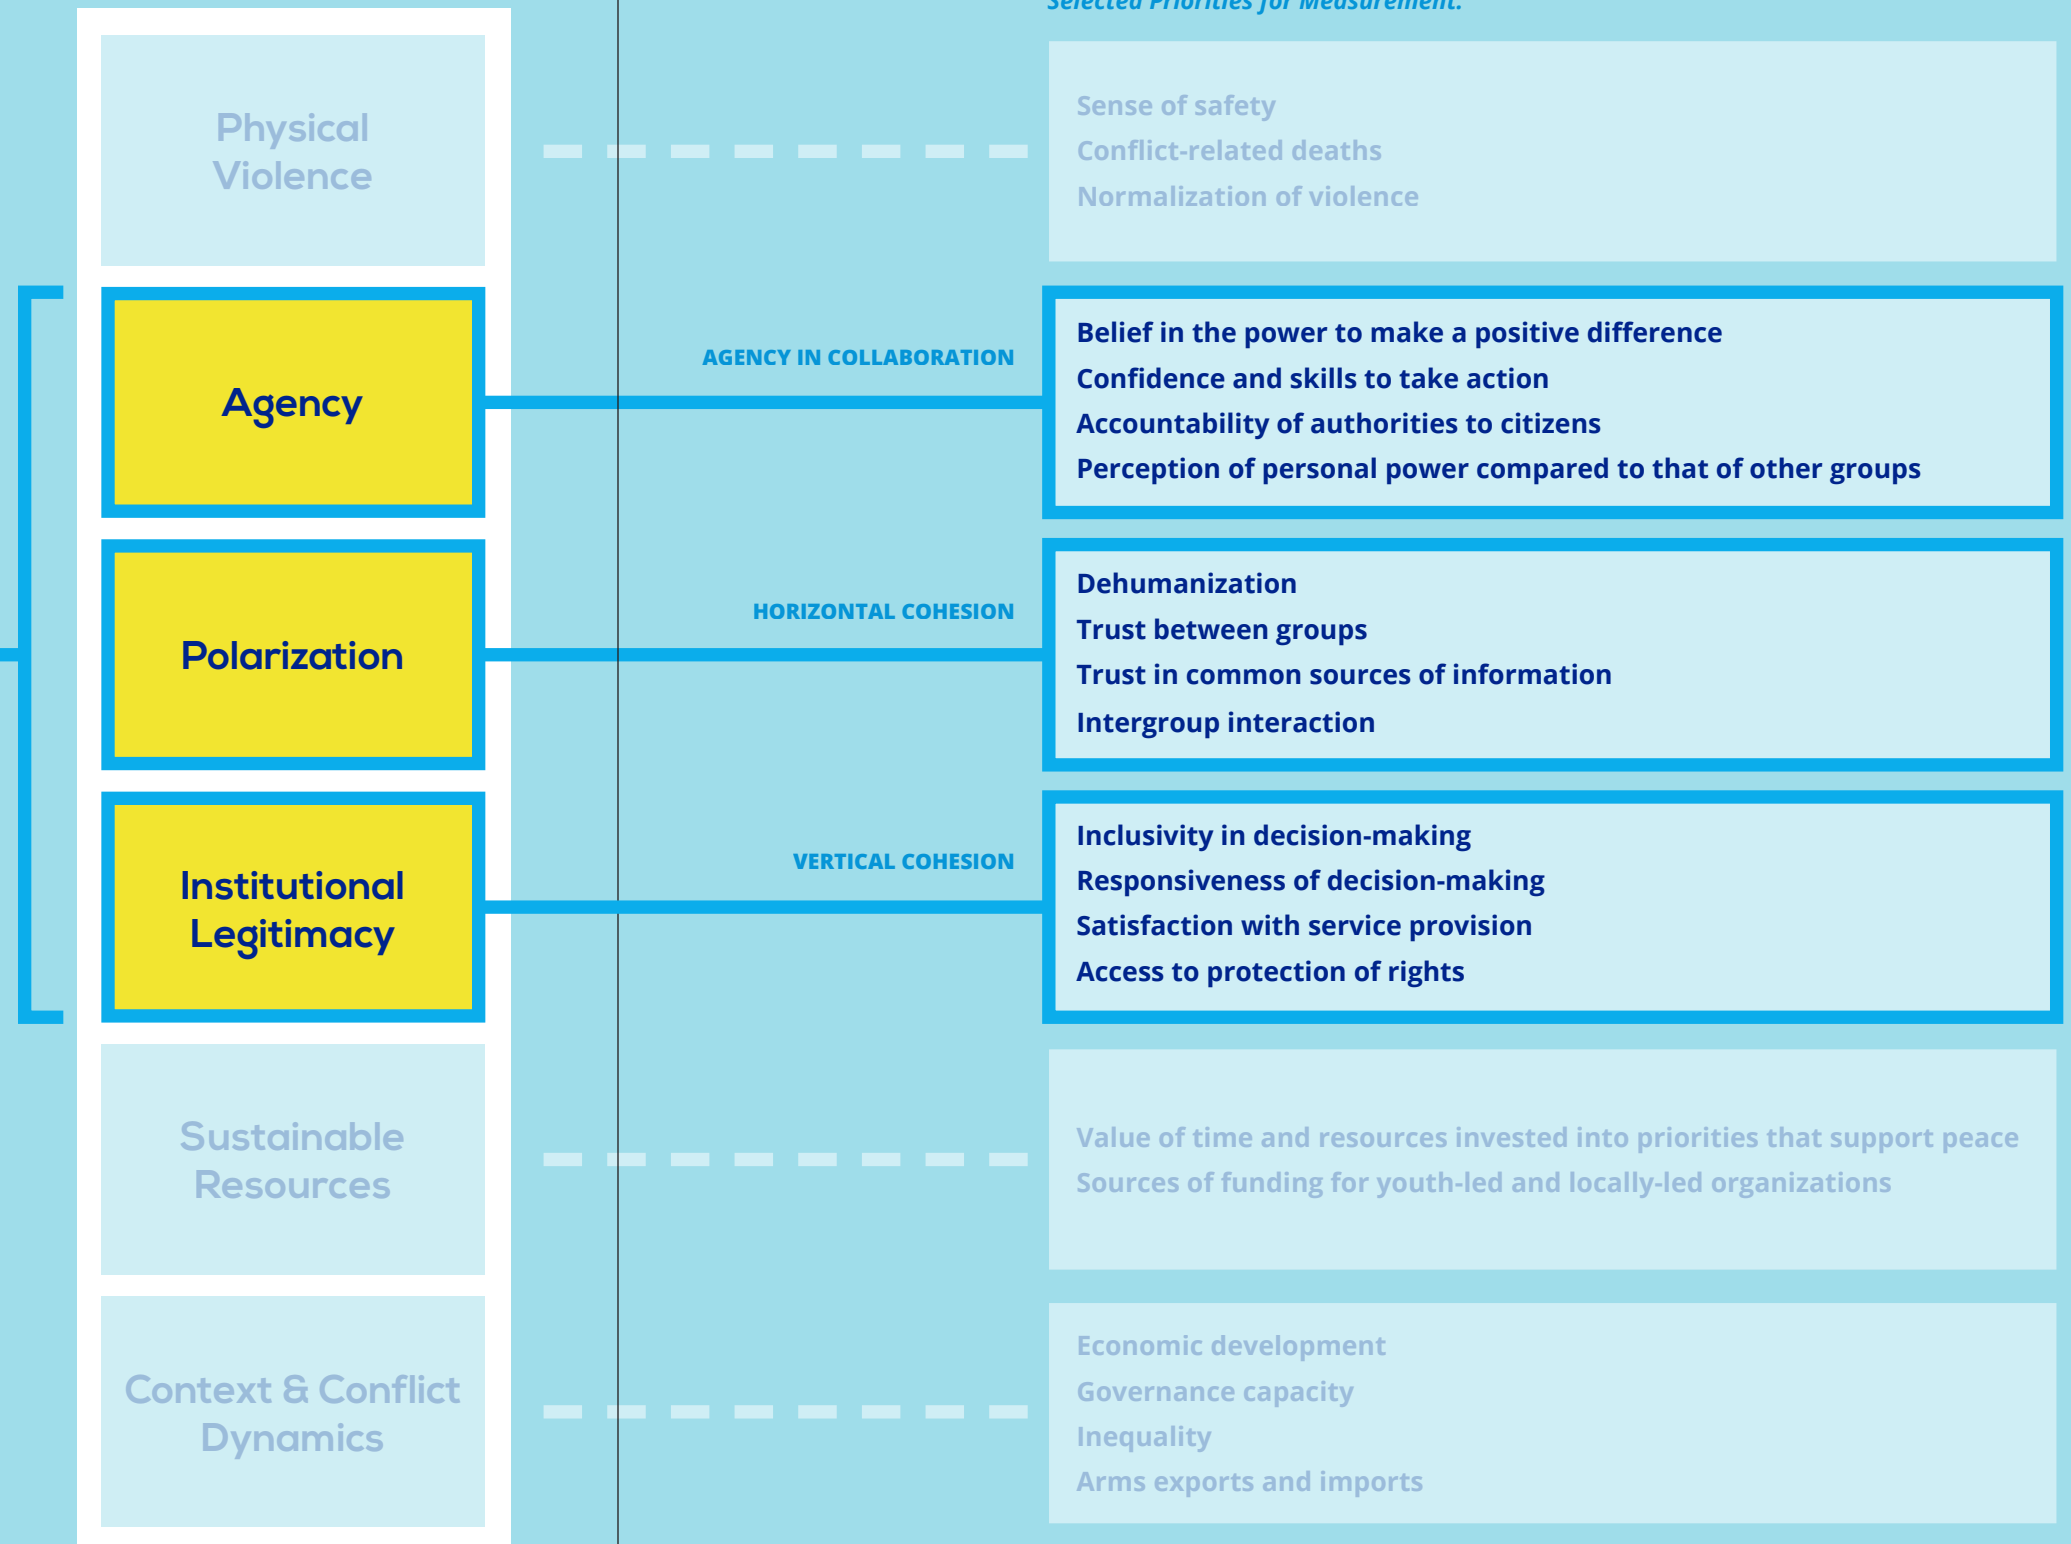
Selected Priorities for Measurement:

Physical Violence

Sense of safety
Conflict-related deaths
Normalization of violence

Agency

AGENCY IN COLLABORATION

Belief in the power to make a positive difference
Confidence and skills to take action
Accountability of authorities to citizens
Perception of personal power compared to that of other groups

Polarization

HORIZONTAL COHESION

Dehumanization
Trust between groups
Trust in common sources of information
Intergroup interaction

Institutional Legitimacy

VERTICAL COHESION

Inclusivity in decision-making
Responsiveness of decision-making
Satisfaction with service provision
Access to protection of rights

Sustainable Resources

Value of time and resources invested into priorities that support peace
Sources of funding for youth-led and locally-led organizations

Context & Conflict Dynamics

Economic development
Governance capacity
Inequality
Arms exports and imports